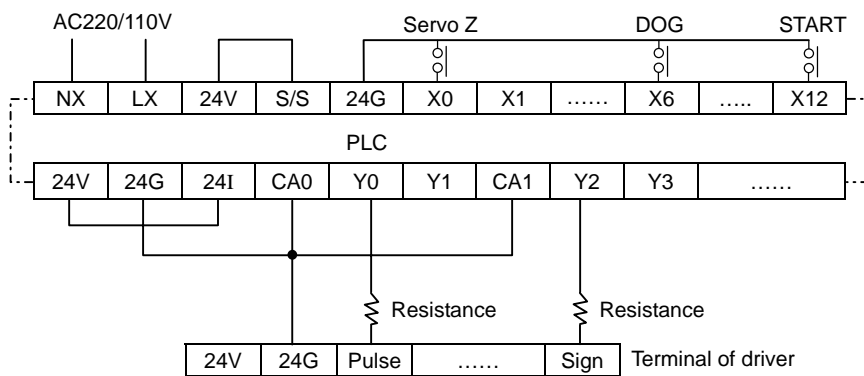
AC220/110V

Servo Z

DOG

START

| NX | LX | 24V | S/S | 24G | X0 | X1 | …… | X6 | ….. | X12 |
|---|---|---|---|---|---|---|---|---|---|---|

PLC

| 24V | 24G | 24I | CA0 | Y0 | Y1 | CA1 | Y2 | Y3 | …… |
|---|---|---|---|---|---|---|---|---|---|

Resistance

Resistance

| 24V | 24G | Pulse | …… | Sign |
|---|---|---|---|---|

Terminal of driver